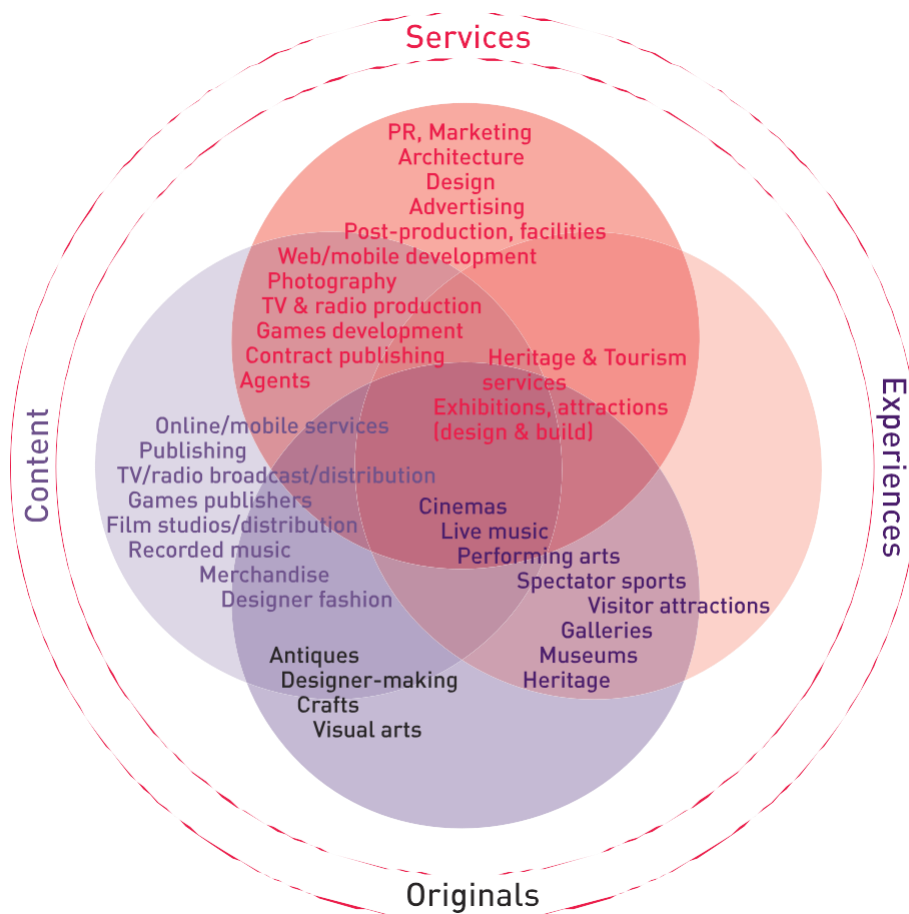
Services

PR, Marketing
Architecture
Design
Advertising
Post-production, facilities
Web/mobile development
Photography
TV & radio production
Games development
Contract publishing
Agents

Heritage & Tourism services
Exhibitions, attractions (design & build)

Content

Online/mobile services
Publishing
TV/radio broadcast/distribution
Games publishers
Film studios/distribution
Recorded music
Merchandise
Designer fashion

Experiences

Cinemas
Live music
Performing arts
Spectator sports
Visitor attractions
Galleries
Museums
Heritage

Antiques
Designer-making
Crafts
Visual arts

Originals